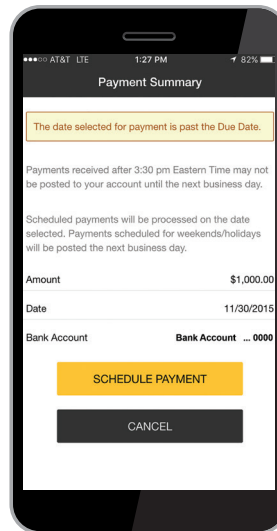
●●●○○ AT&T LTE 1:27 PM 82%

Payment Summary

The date selected for payment is past the Due Date.

Payments received after 3:30 pm Eastern Time may not be posted to your account until the next business day.

Scheduled payments will be processed on the date selected. Payments scheduled for weekends/holidays will be posted the next business day.

| | |
|---|---|
| Amount | $1,000.00 |
| Date | 11/30/2015 |
| Bank Account | Bank Account ... 0000 |

SCHEDULE PAYMENT

CANCEL